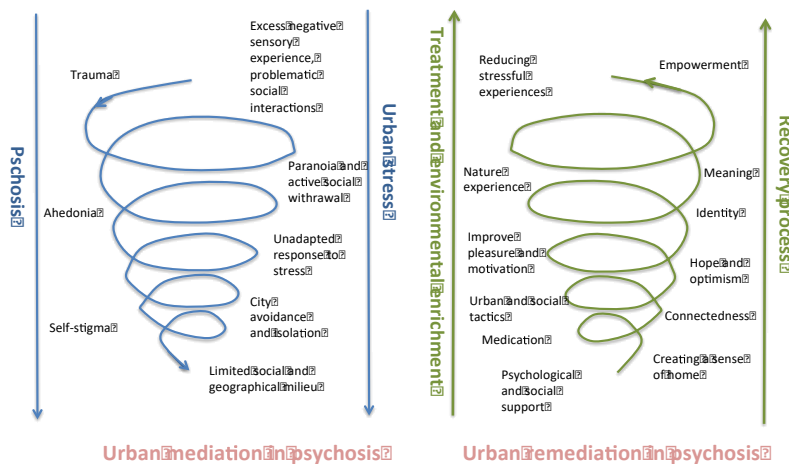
Pschosis

Trauma

Excess negative sensory experience, problematic social interactions

Urban stress

Paranoia and active social withrawal

Ahedonia

Unadapted response to stress

City avoidance and isolation

Self-stigma

Limited social and geographical milieu

Urban mediation in psychosis

Treatment and environmental enrichment

Reducing stressful experiences

Empowerment

Recovery process

Nature experience

Meaning

Identity

Improve pleasure and motivation

Hope and optimism

Urban and social tactics

Connectedness

Medication

Creating a sense of home

Psychological and social support

Urban remediation in psychosis